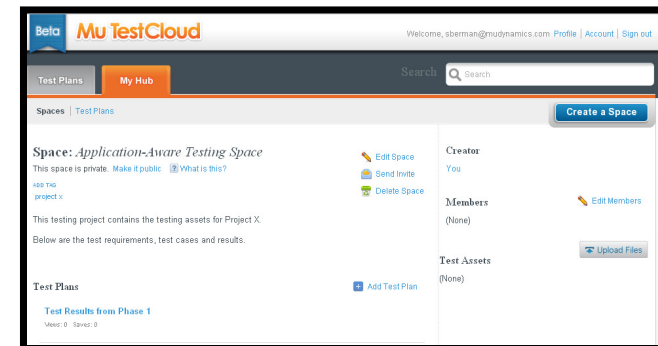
Beta Mu TestCloud

Welcome, sberman@mudynamics.com Profile | Account | Sign out

Test Plans My Hub

Search Search

Spaces | Test Plans

Create a Space

Space: Application-Aware Testing Space

This space is private. Make it public ? What is this?

ADD TAG
project x

Edit Space
Send Invite
Delete Space

This testing project contains the testing assets for Project X.

Below are the test requirements, test cases and results.

Test Plans

Add Test Plan

Test Results from Phase 1
Views: 0 Saves: 0

Creator
You

Members
(None)

Edit Members

Upload Files

Test Assets
(None)